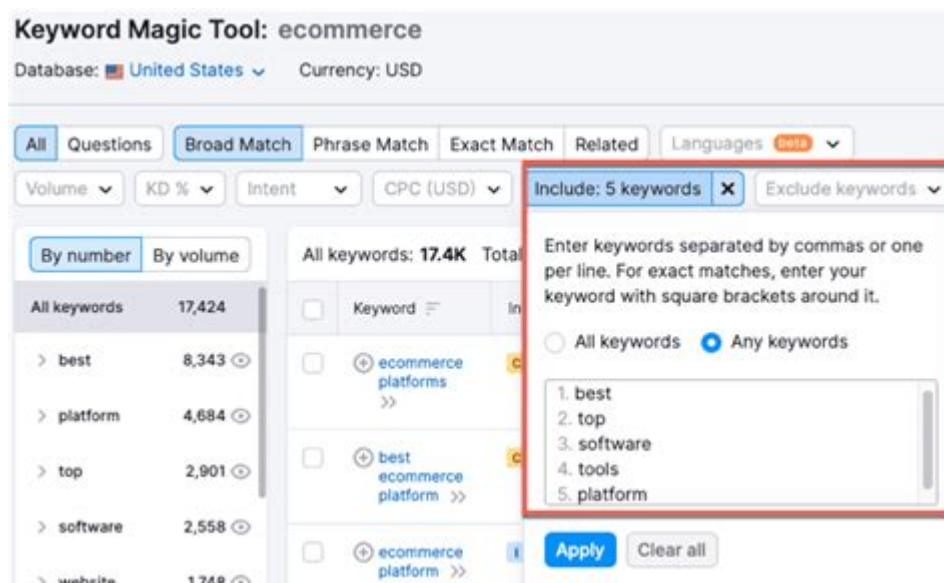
Keyword Magic Tool: ecommerce

Database: United States Currency: USD

All Questions Broad Match Phrase Match Exact Match Related Languages beta

Volume KD % Intent CPC (USD) Include: 5 keywords Exclude keywords

By number By volume

| All keywords | 17,424 |
|---|---|
| > best | 8,343 |
| > platform | 4,684 |
| > top | 2,901 |
| > software | 2,558 |
| > website | 1,748 |

All keywords: 17.4K Total

Keyword In

ecommerce platforms >>

best ecommerce platform >>

ecommerce platform >>

Enter keywords separated by commas or one per line. For exact matches, enter your keyword with square brackets around it.

All keywords Any keywords

1. best
2. top
3. software
4. tools
5. platform

Apply Clear all